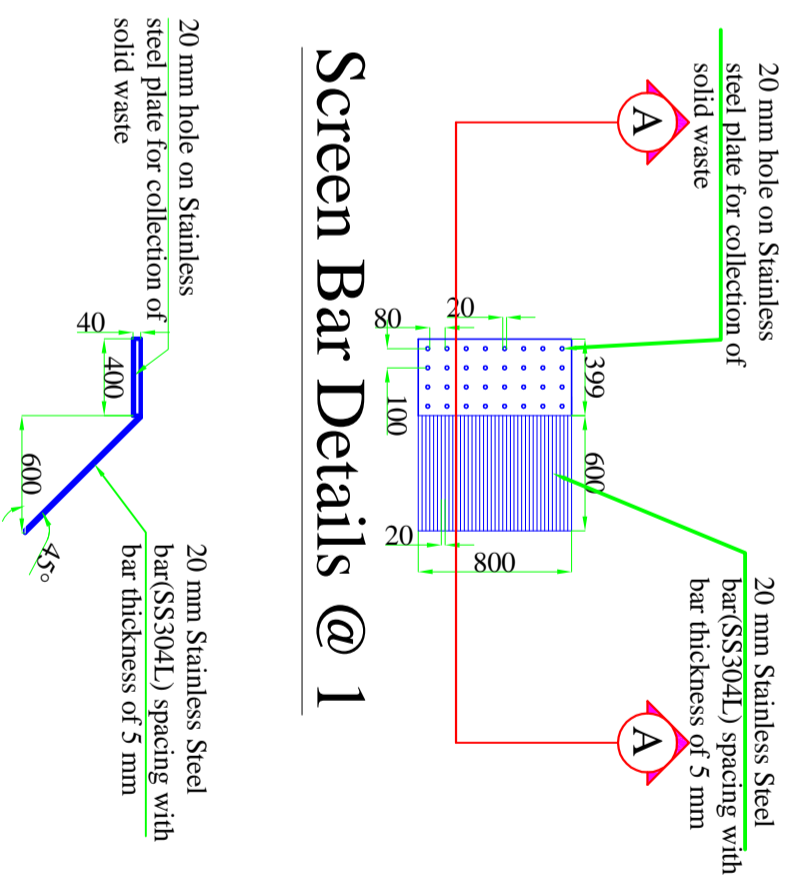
Screen Bar Details @ 1

20 mm hole on Stainless steel plate for collection of solid waste

A

80
20
399
100
600
20
800

20 mm Stainless Steel bar(SS304L) spacing with bar thickness of 5 mm

A

20 mm hole on Stainless steel plate for collection of solid waste

40
400
600
45°

20 mm Stainless Steel bar(SS304L) spacing with bar thickness of 5 mm